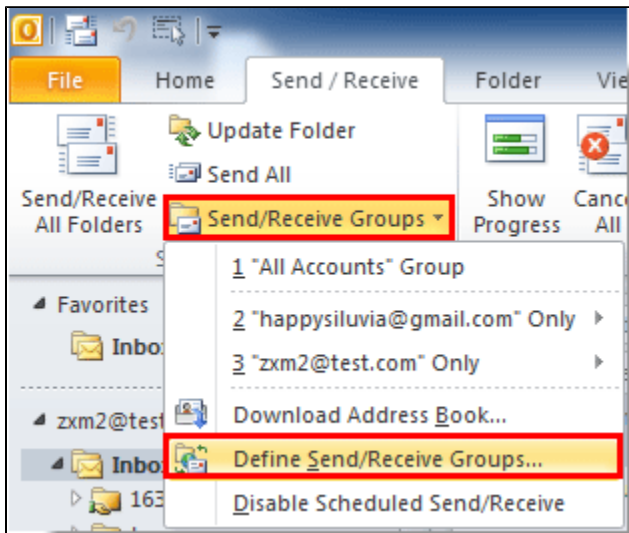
File
Home
Send / Receive
Folder
Vie

Send/Receive All Folders
Update Folder
Send All
Send/Receive Groups
S
Show Progress
Canc All

Favorites
Inbo
zxm2@test
Inbo
163

1 "All Accounts" Group
2 "happysiluvia@gmail.com" Only
3 "zxm2@test.com" Only
Download Address Book...
Define Send/Receive Groups...
Disable Scheduled Send/Receive